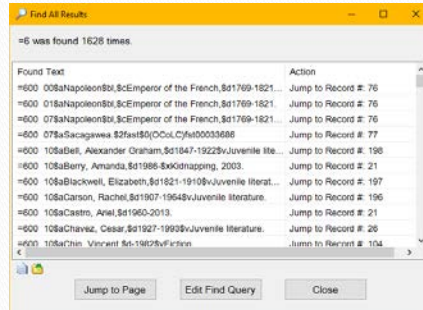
Find All Results

=6 was found 1628 times.

| Found Text | Action |
|---|---|
| =600 00$aNapoleon$bI,$cEmperor of the French,$d1769-1821... | Jump to Record #: 76 |
| =600 00$aNapoleon$bI,$cEmperor of the French,$d1769-1821... | Jump to Record #: 76 |
| =600 07$aNapoleon$bI,$cEmperor of the French,$d1769-1821... | Jump to Record #: 76 |
| =600 07$aSacagawea.$2fast$0(OCoLC)fst00033686 | Jump to Record #: 77 |
| =600 10$aBell, Alexander Graham,$d1847-1922$vJuvenile lite... | Jump to Record #: 198 |
| =600 10$aBerry, Amanda,$d1986-$xKidnapping, 2003. | Jump to Record #: 21 |
| =600 10$aBlackwell, Elizabeth,$d1821-1910$vJuvenile literat... | Jump to Record #: 197 |
| =600 10$aCarson, Rachel,$d1907-1964$vJuvenile literature. | Jump to Record #: 196 |
| =600 10$aCastro, Ariel,$d1960-2013. | Jump to Record #: 21 |
| =600 10$aChavez, Cesar,$d1927-1993$vJuvenile literature. | Jump to Record #: 26 |
| =600 10$aChin, Vincent,$d-1982$vFiction | Jump to Record #: 104 |

Jump to Page | Edit Find Query | Close